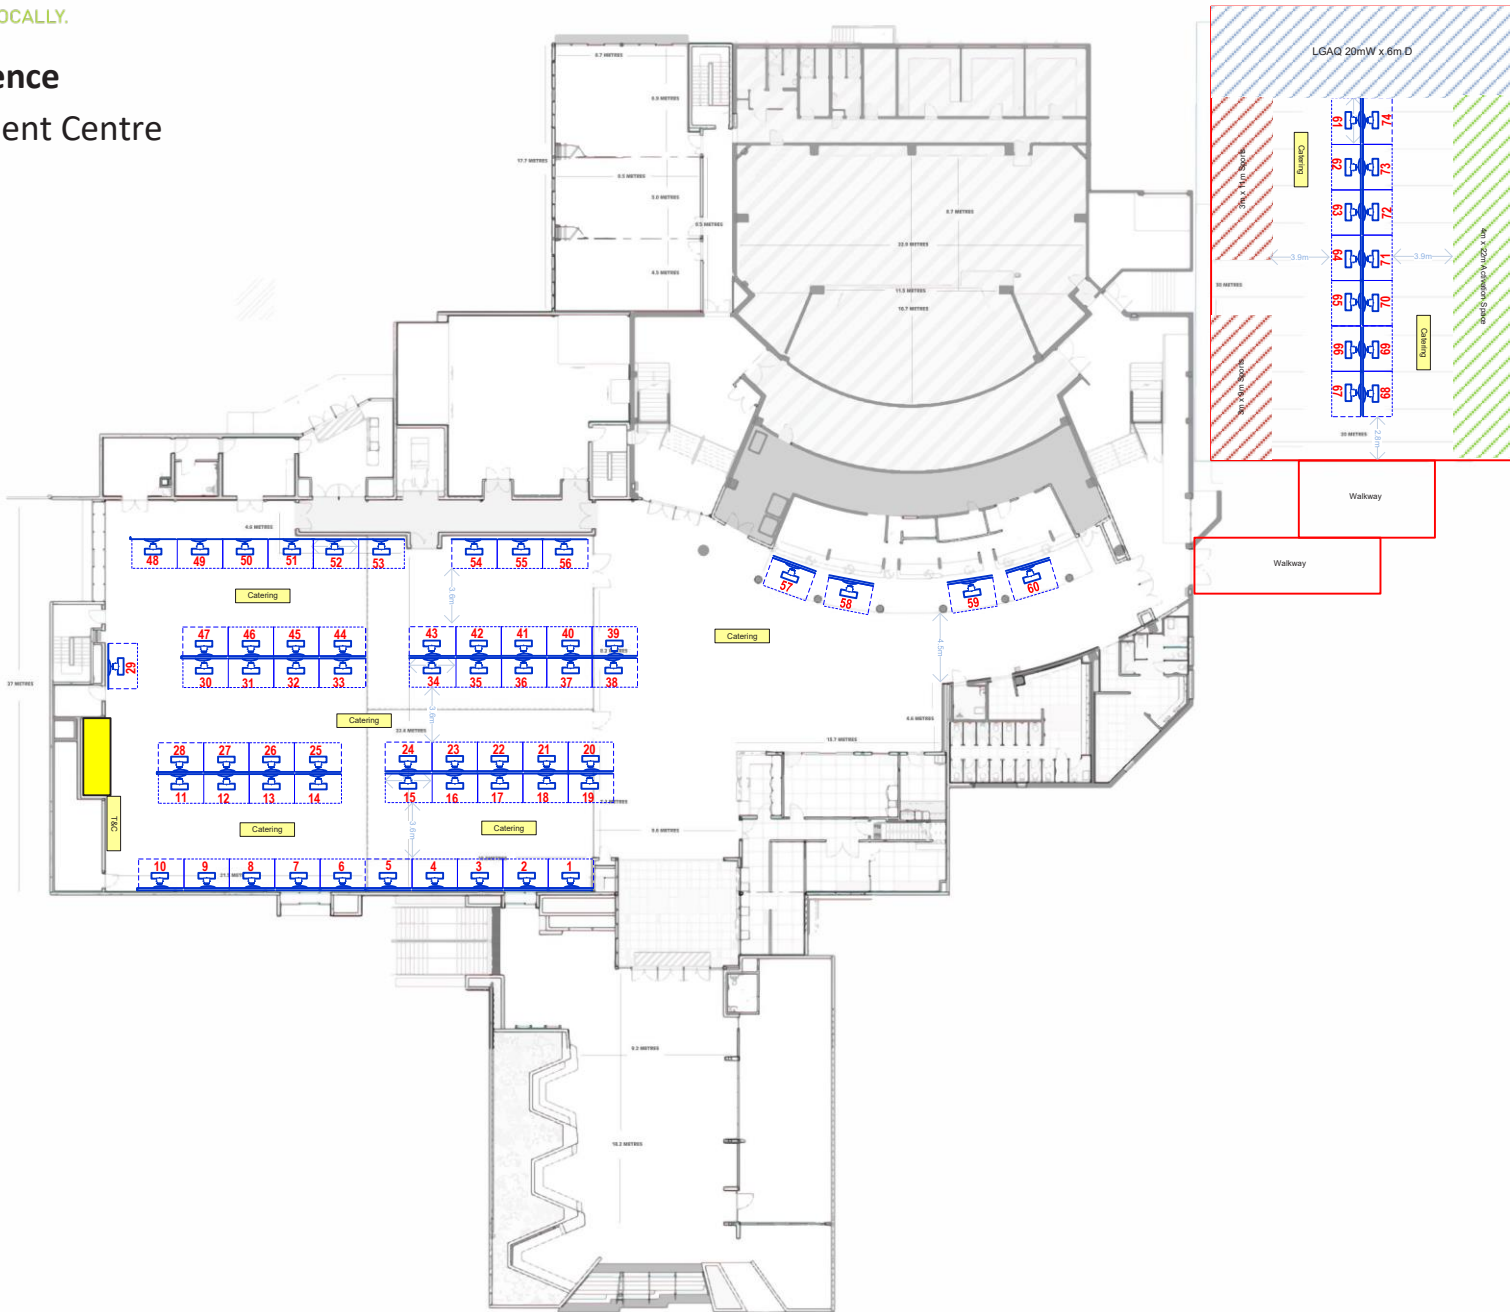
OCALLY.

ence
ent Centre

LGAQ 20mW x 6m D

61 62 63 64 65 66 67
74 73 72 71 70 69 68

Catering
Catering
3m x 11m Sports
3m x 9m Sports
4m x 22m Activation Space
3.9m
3.9m
2.8m

Walkway
Walkway

48 49 50 51 52 53
54 55 56

Catering

47 46 45 44
30 31 32 33

43 42 41 40 39
34 35 36 37 38

29

Catering

28 27 26 25
11 12 13 14

24 23 22 21 20
15 16 17 18 19

Catering
Catering
Catering

T&C

10 9 8 7 6 5 4 3 2 1

57 58 59 60

3.9m
3.9m
3.6m
4.5m